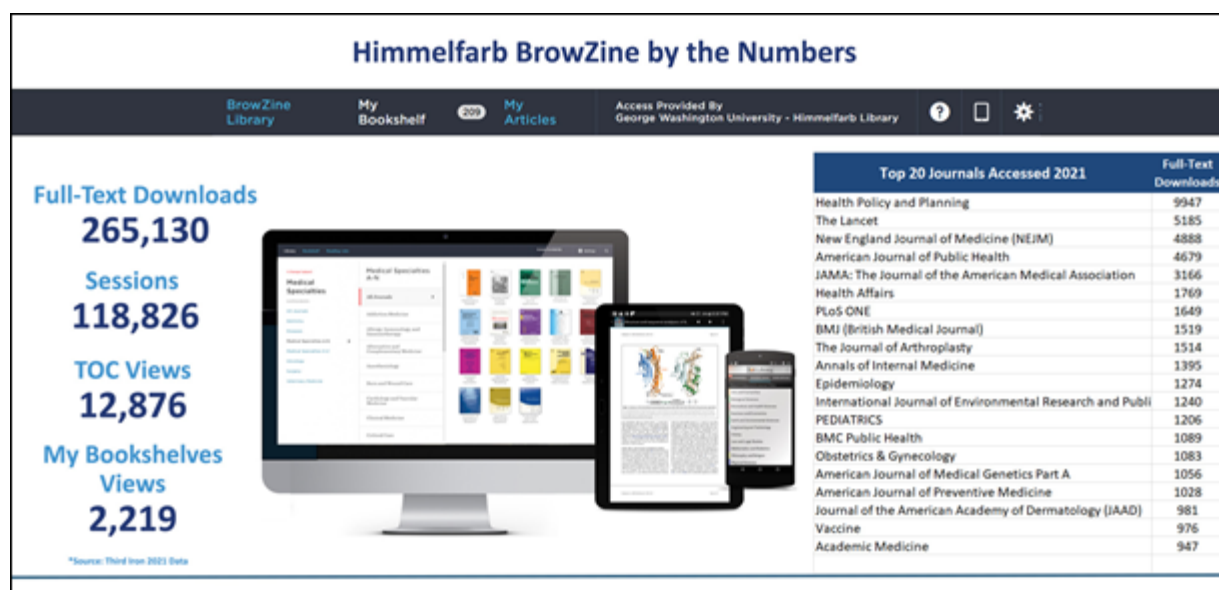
Himmelfarb BrowZine by the Numbers

BrowZine Library My Bookshelf 209 My Articles Access Provided By George Washington University - Himmelfarb Library

Full-Text Downloads
265,130

Sessions
118,826

TOC Views
12,876

My Bookshelves Views
2,219

*Source: Third Iron 2021 Data

| Top 20 Journals Accessed 2021 | Full-Text Downloads |
|---|---|
| Health Policy and Planning | 9947 |
| The Lancet | 5185 |
| New England Journal of Medicine (NEJM) | 4888 |
| American Journal of Public Health | 4679 |
| JAMA: The Journal of the American Medical Association | 3166 |
| Health Affairs | 1769 |
| PLoS ONE | 1649 |
| BMJ (British Medical Journal) | 1519 |
| The Journal of Arthroplasty | 1514 |
| Annals of Internal Medicine | 1395 |
| Epidemiology | 1274 |
| International Journal of Environmental Research and Publi | 1240 |
| PEDIATRICS | 1206 |
| BMC Public Health | 1089 |
| Obstetrics & Gynecology | 1083 |
| American Journal of Medical Genetics Part A | 1056 |
| American Journal of Preventive Medicine | 1028 |
| Journal of the American Academy of Dermatology (JAAD) | 981 |
| Vaccine | 976 |
| Academic Medicine | 947 |